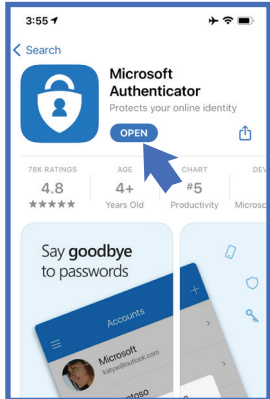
3:55

Search

Microsoft Authenticator

Protects your online identity

OPEN

78K RATINGS
4.8
★★★★★

AGE
4+
Years Old

CHART
#5
Productivity

DEV
Microso

Say goodbye to passwords

Accounts

Microsoft
katye@outlook.com

ontoso